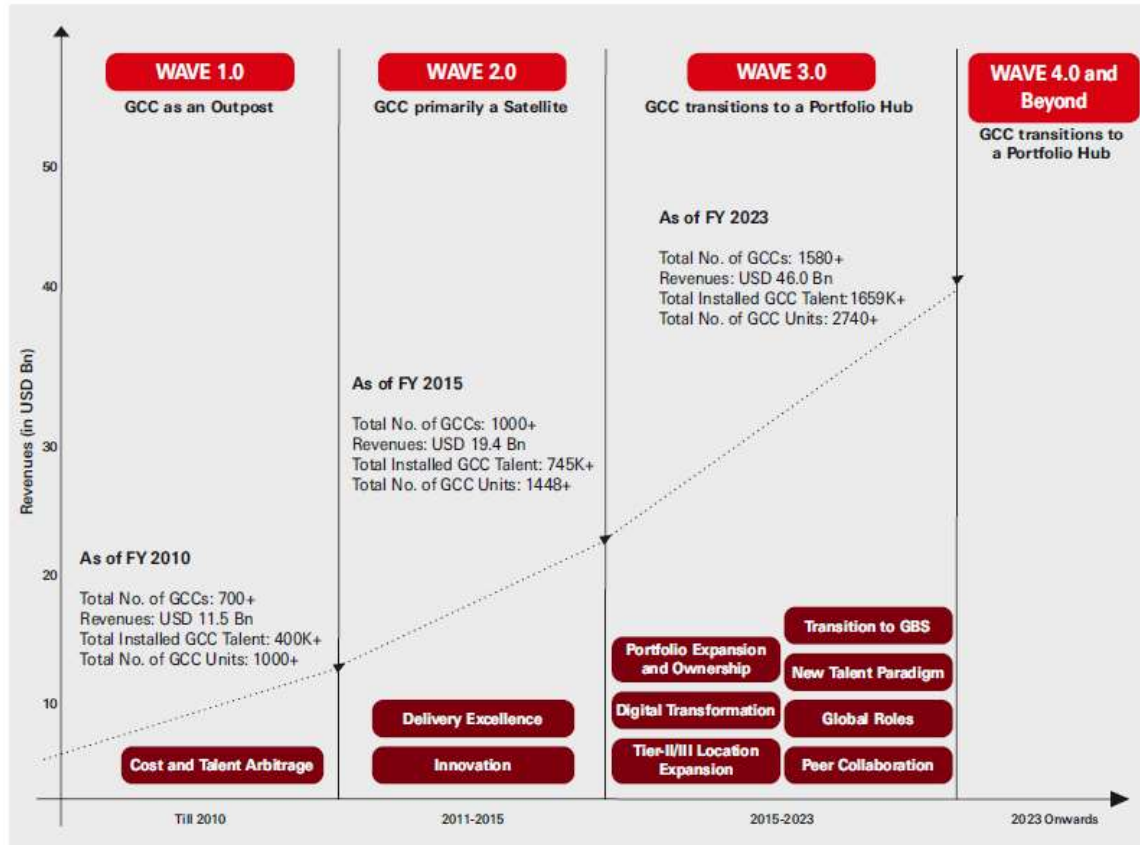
WAVE 1.0
GCC as an Outpost

WAVE 2.0
GCC primarily a Satellite

WAVE 3.0
GCC transitions to a Portfolio Hub

WAVE 4.0 and Beyond
GCC transitions to a Portfolio Hub

Revenues (in USD Bn)
50
40
30
20
10

As of FY 2023
Total No. of GCCs: 1580+
Revenues: USD 46.0 Bn
Total Installed GCC Talent: 1659K+
Total No. of GCC Units: 2740+

As of FY 2015
Total No. of GCCs: 1000+
Revenues: USD 19.4 Bn
Total Installed GCC Talent: 745K+
Total No. of GCC Units: 1448+

As of FY 2010
Total No. of GCCs: 700+
Revenues: USD 11.5 Bn
Total Installed GCC Talent: 400K+
Total No. of GCC Units: 1000+

Cost and Talent Arbitrage

Delivery Excellence
Innovation

Portfolio Expansion and Ownership
Digital Transformation
Tier-II/III Location Expansion

Transition to GBS
New Talent Paradigm
Global Roles
Peer Collaboration

Till 2010
2011-2015
2015-2023
2023 Onwards